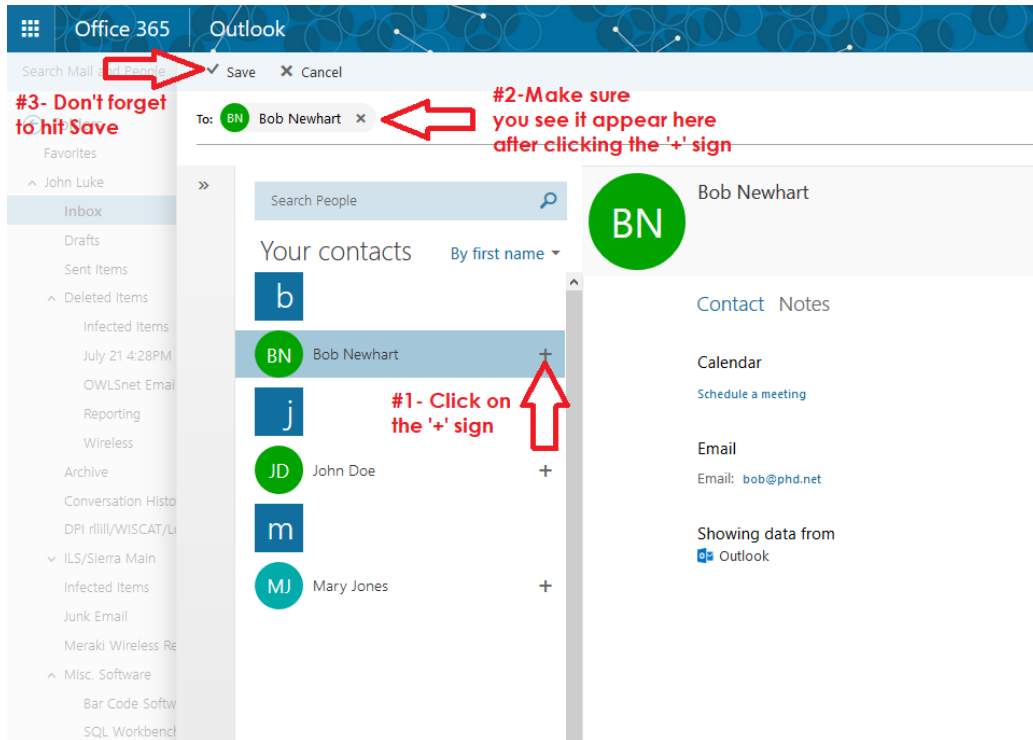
Office 365 Outlook

Search Mail and People

Save Cancel

#3- Don't forget to hit Save

To: BN Bob Newhart ×

#2-Make sure you see it appear here after clicking the '+' sign

Favorites

John Luke

Inbox

Drafts

Sent Items

Deleted Items

Infected Items

July 21 4:28PM

OWLSnet Emai

Reporting

Wireless

Archive

Conversation Histo

DPI rllll/WISCAT/L

ILS/Sierra Main

Infected Items

Junk Email

Meraki Wireless Re

Misc. Software

Bar Code Softw

SQL Workbencl

»

Search People

Your contacts By first name

b

BN Bob Newhart +

j

#1- Click on the '+' sign

JD John Doe +

m

MJ Mary Jones +

BN Bob Newhart

Contact Notes

Calendar

Schedule a meeting

Email

Email: bob@phd.net

Showing data from

Outlook